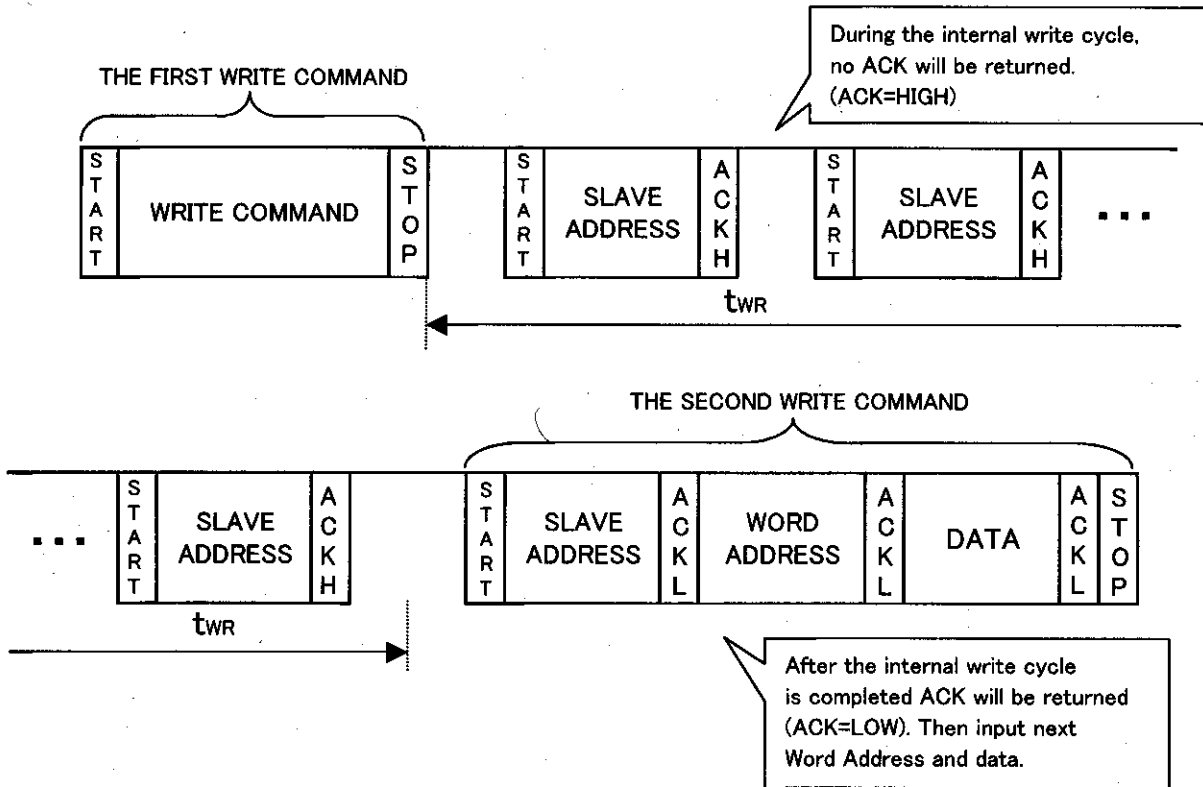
During the internal write cycle, no ACK will be returned. (ACK=HIGH)

THE FIRST WRITE COMMAND

START | WRITE COMMAND | STOP | START | SLAVE ADDRESS | ACKH | START | SLAVE ADDRESS | ACKH | ...

$t_{WR}$

THE SECOND WRITE COMMAND

... | START | SLAVE ADDRESS | ACKH | START | SLAVE ADDRESS | ACKL | WORD ADDRESS | ACKL | DATA | ACKL | STOP

$t_{WR}$

After the internal write cycle is completed ACK will be returned (ACK=LOW). Then input next Word Address and data.